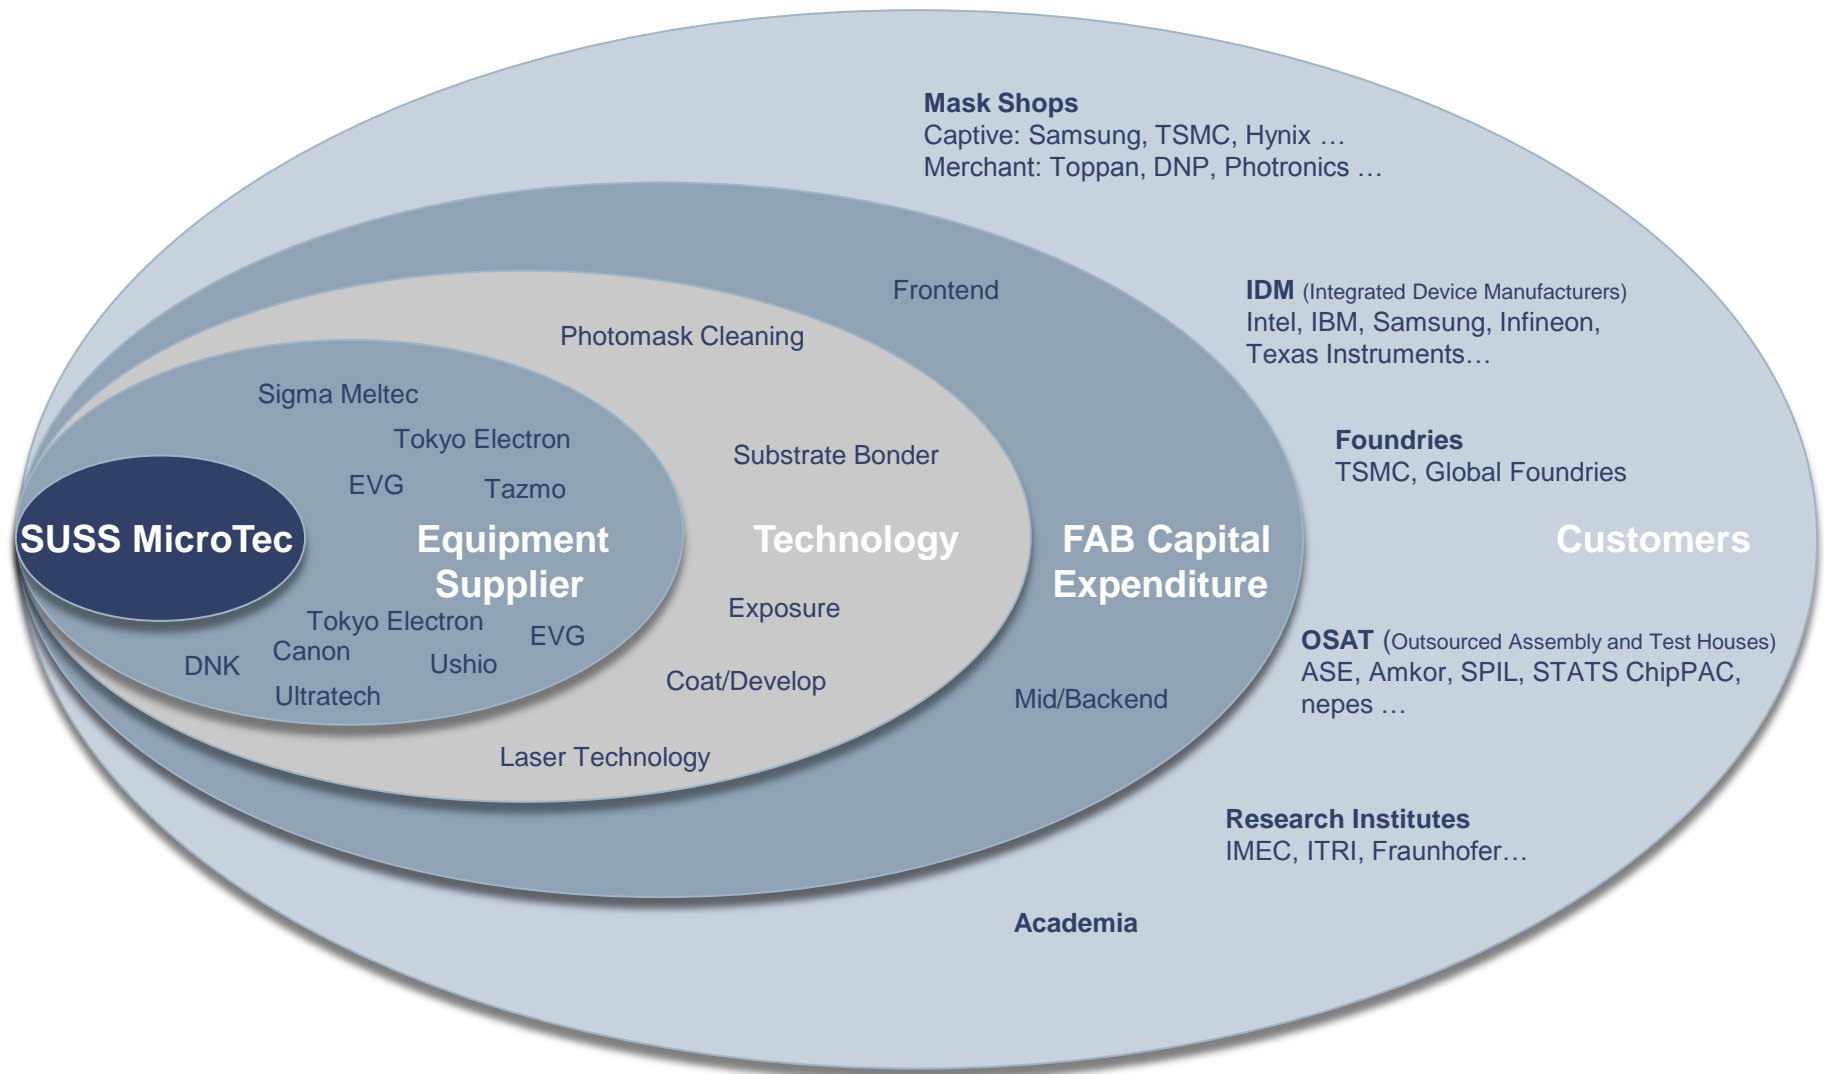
Mask Shops
Captive: Samsung, TSMC, Hynix …
Merchant: Toppan, DNP, Photronics …

Frontend

IDM (Integrated Device Manufacturers)
Intel, IBM, Samsung, Infineon, Texas Instruments…

Photomask Cleaning

Sigma Meltec
Tokyo Electron
EVG
Tazmo

Substrate Bonder

Foundries
TSMC, Global Foundries

SUSS MicroTec

Equipment Supplier

Technology

FAB Capital Expenditure

Customers

Exposure

Tokyo Electron
Canon
EVG
DNK
Ushio
Ultratech

Coat/Develop

OSAT (Outsourced Assembly and Test Houses)
ASE, Amkor, SPIL, STATS ChipPAC, nepes …

Mid/Backend

Laser Technology

Research Institutes
IMEC, ITRI, Fraunhofer…

Academia